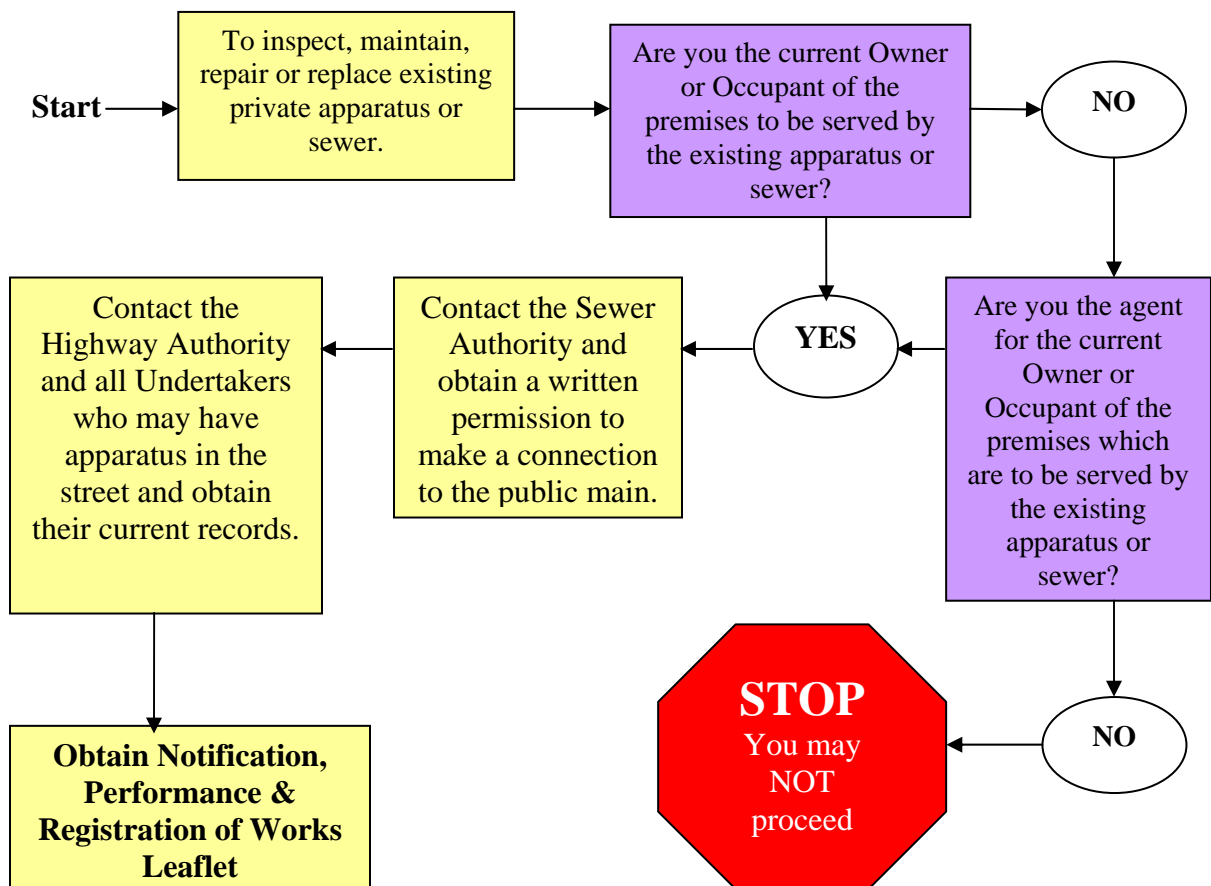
Start

To inspect, maintain, repair or replace existing private apparatus or sewer.

Are you the current Owner or Occupant of the premises to be served by the existing apparatus or sewer?

NO

Are you the agent for the current Owner or Occupant of the premises which are to be served by the existing apparatus or sewer?

YES

Contact the Sewer Authority and obtain a written permission to make a connection to the public main.

Contact the Highway Authority and all Undertakers who may have apparatus in the street and obtain their current records.

Obtain Notification, Performance & Registration of Works Leaflet

NO

STOP
You may NOT proceed